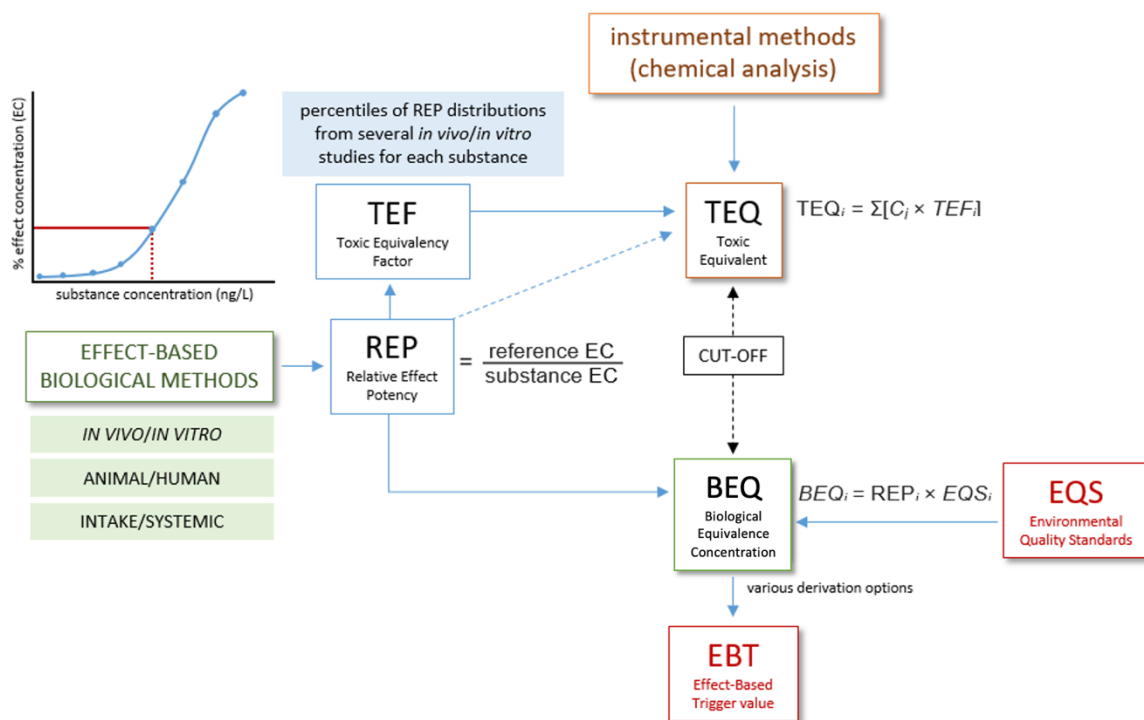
% effect concentration (EC)

substance concentration (ng/L)

percentiles of REP distributions from several *in vivo/in vitro* studies for each substance

instrumental methods (chemical analysis)

TEF
Toxic Equivalency Factor

TEQ
Toxic Equivalent

$TEQ_i = \Sigma[C_i \times TEF_i]$

EFFECT-BASED BIOLOGICAL METHODS

REP
Relative Effect Potency

$= \frac{\text{reference EC}}{\text{substance EC}}$

CUT-OFF

*IN VIVO/IN VITRO*

ANIMAL/HUMAN

INTAKE/SYSTEMIC

BEQ
Biological Equivalence Concentration

$BEQ_i = REP_i \times EQS_i$

EQS
Environmental Quality Standards

various derivation options

EBT
Effect-Based Trigger value